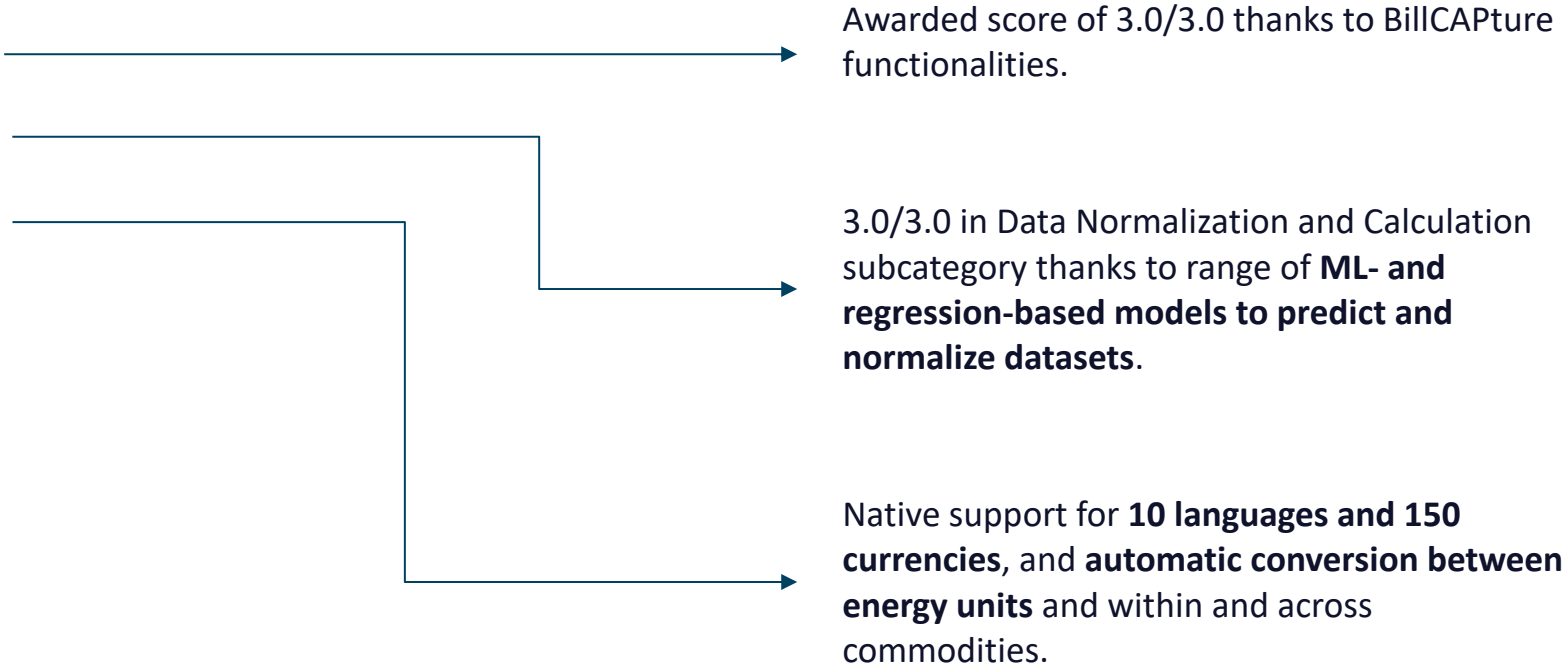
Awarded score of 3.0/3.0 thanks to BillCAPture functionalities.

3.0/3.0 in Data Normalization and Calculation subcategory thanks to range of **ML- and regression-based models to predict and normalize datasets**.

Native support for **10 languages and 150 currencies**, and **automatic conversion between energy units** and within and across commodities.